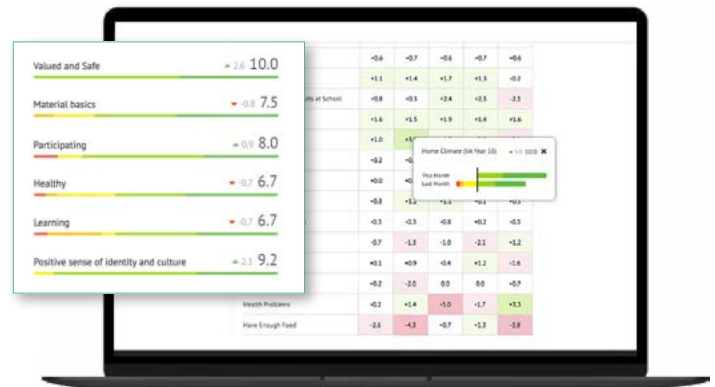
Valued and Safe ▲2.6 10.0

Material basics ▼0.8 7.5

Participating ▲0.9 8.0

Healthy ▼0.7 6.7

Learning ▼0.7 6.7

Positive sense of identity and culture ▲2.1 9.2

| | | | | | |
|---|---|---|---|---|---|
| | -0.6 | -0.7 | -0.6 | -0.7 | -0.6 |
| | +1.1 | +1.4 | +1.7 | +1.5 | -0.2 |
| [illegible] at School | +0.8 | +0.5 | +2.4 | +2.5 | -2.5 |
| | +1.6 | +1.5 | +1.9 | +1.4 | +1.6 |
| | +1.0 | +1.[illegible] | | | |
| | -0.2 | -0.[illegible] | | | |
| | +0.0 | +0.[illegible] | | | |
| | -0.8 | +1.2 | +1.1 | +0.1 | -0.3 |
| | -0.3 | -0.3 | -0.8 | +0.2 | -0.3 |
| | -0.7 | -1.3 | -1.0 | -2.1 | +1.2 |
| | +0.1 | +0.9 | -0.4 | +1.2 | -1.6 |
| | -0.2 | -2.0 | 0.0 | 0.0 | -0.7 |
| Health Problems | -0.2 | +1.4 | -3.0 | -1.7 | +3.5 |
| Have Enough Food | -2.6 | -4.3 | -0.7 | +1.3 | -3.8 |

Home Climate (Ish Year 10) ▲1.0 10.0 ✖
This Month
Last Month